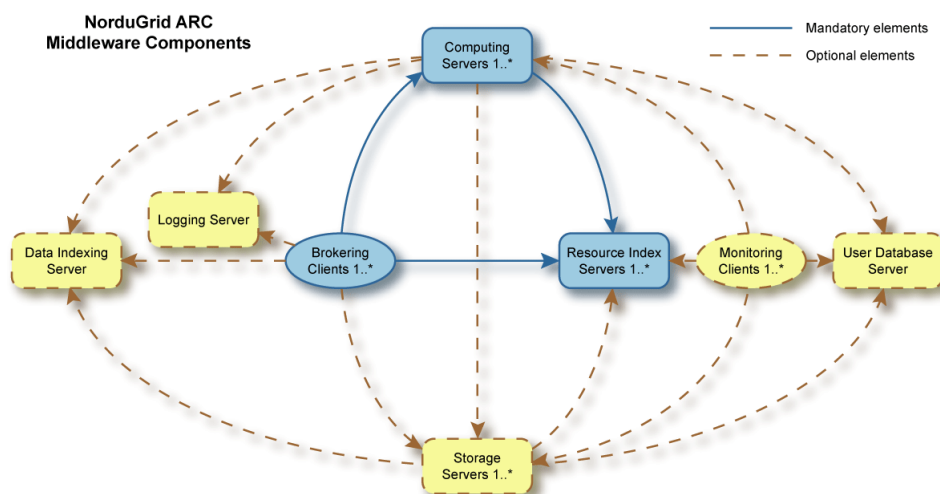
NorduGrid ARC
Middleware Components

Mandatory elements
Optional elements

Computing Servers 1..*

Logging Server

Data Indexing Server

Brokering Clients 1..*

Resource Index Servers 1..*

Monitoring Clients 1..*

User Database Server

Storage Servers 1..*